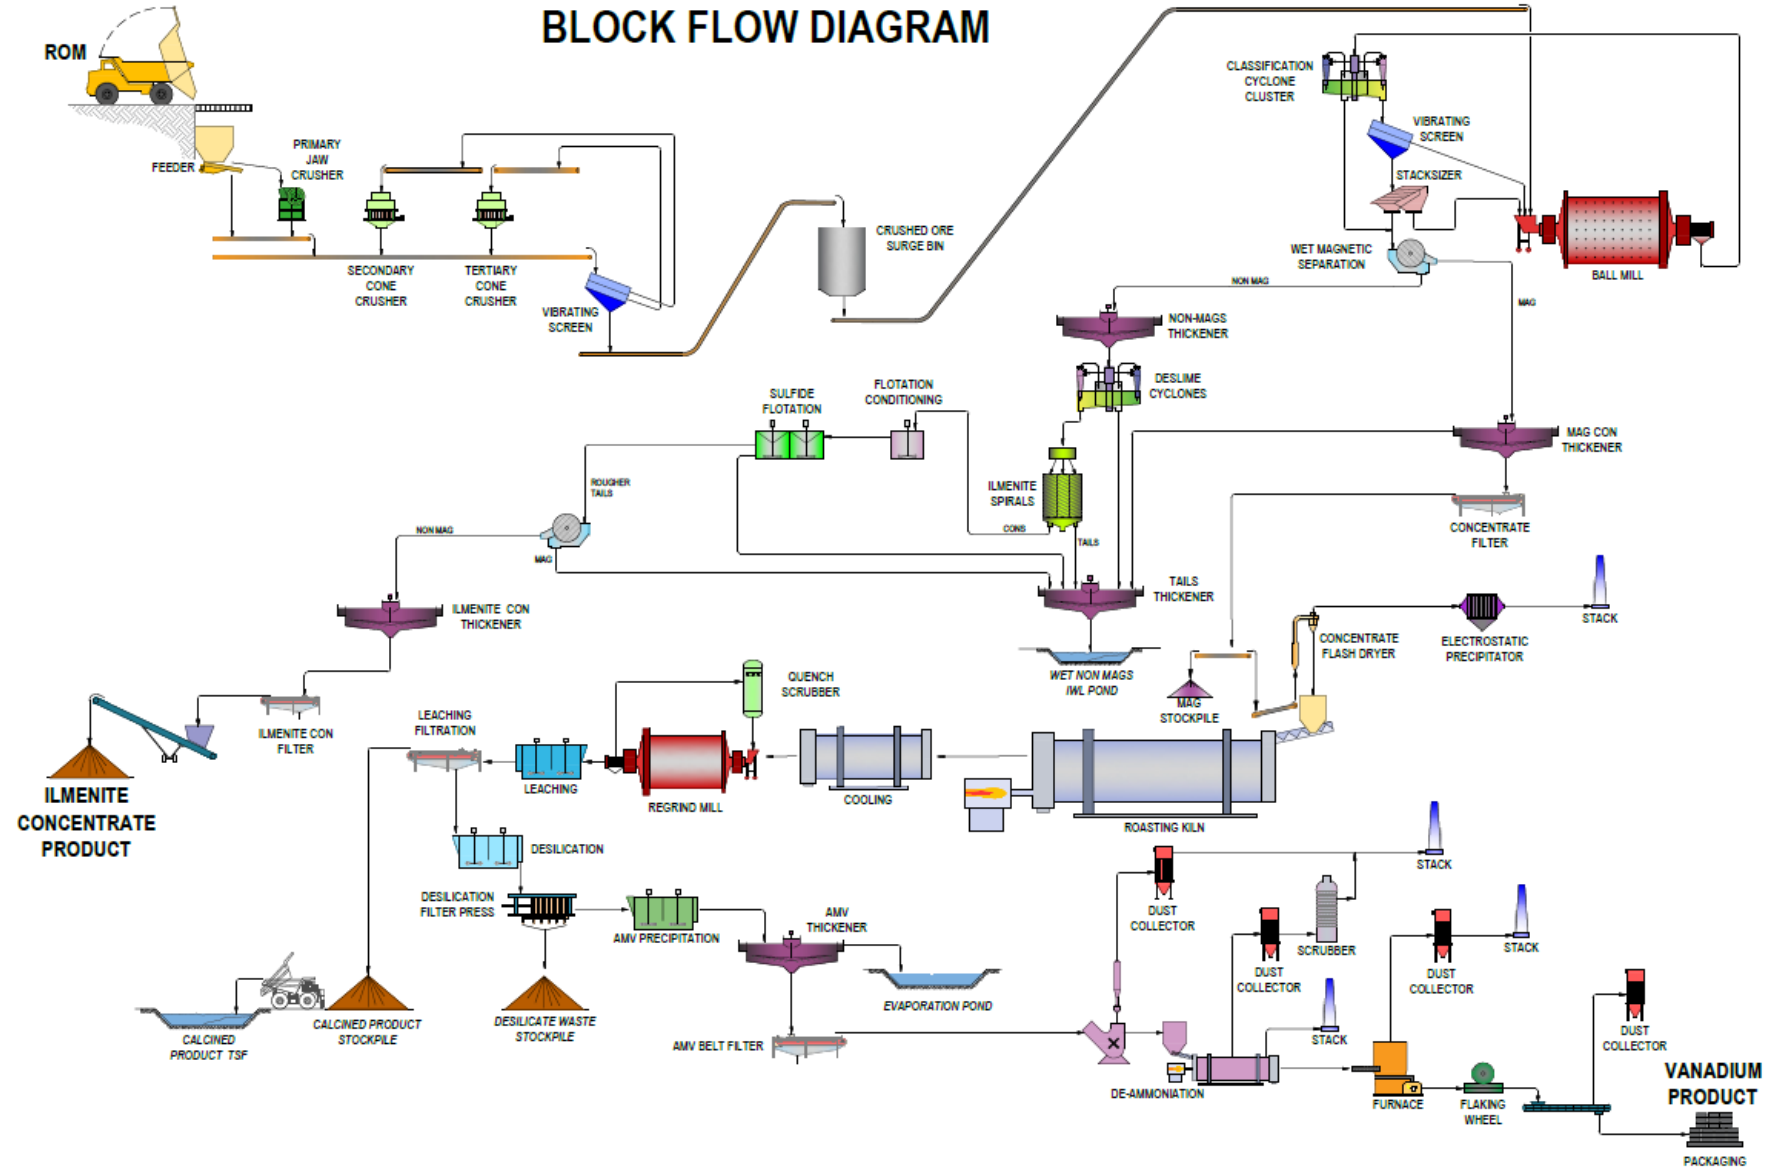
BLOCK FLOW DIAGRAM

ROM

FEEDER

PRIMARY JAW CRUSHER

SECONDARY CONE CRUSHER

TERTIARY CONE CRUSHER

VIBRATING SCREEN

CRUSHED ORE SURGE BIN

CLASSIFICATION CYCLONE CLUSTER

VIBRATING SCREEN

STACKSIZER

WET MAGNETIC SEPARATION

BALL MILL

NON MAG

MAG

NON-MAGS THICKENER

DESLIME CYCLONES

FLOTATION CONDITIONING

SULFIDE FLOTATION

ROUGHER TAILS

NON MAG

MAG

ILMENITE SPIRALS

CONS

TAILS

MAG CON THICKENER

CONCENTRATE FILTER

TAILS THICKENER

ILMENITE CON THICKENER

WET NON MAGS IWL POND

STACK

CONCENTRATE FLASH DRYER

ELECTROSTATIC PRECIPITATOR

MAG STOCKPILE

ILMENITE CON FILTER

ILMENITE CONCENTRATE PRODUCT

QUENCH SCRUBBER

LEACHING FILTRATION

LEACHING

REGRIND MILL

COOLING

ROASTING KILN

DESILICATION

DESILICATION FILTER PRESS

AMV PRECIPITATION

AMV THICKENER

EVAPORATION POND

CALCINED PRODUCT TSF

CALCINED PRODUCT STOCKPILE

DESILICATE WASTE STOCKPILE

AMV BELT FILTER

STACK

DUST COLLECTOR

SCRUBBER

DUST COLLECTOR

STACK

DUST COLLECTOR

STACK

DE-AMMONIATION

FURNACE

FLAKING WHEEL

DUST COLLECTOR

VANADIUM PRODUCT

PACKAGING